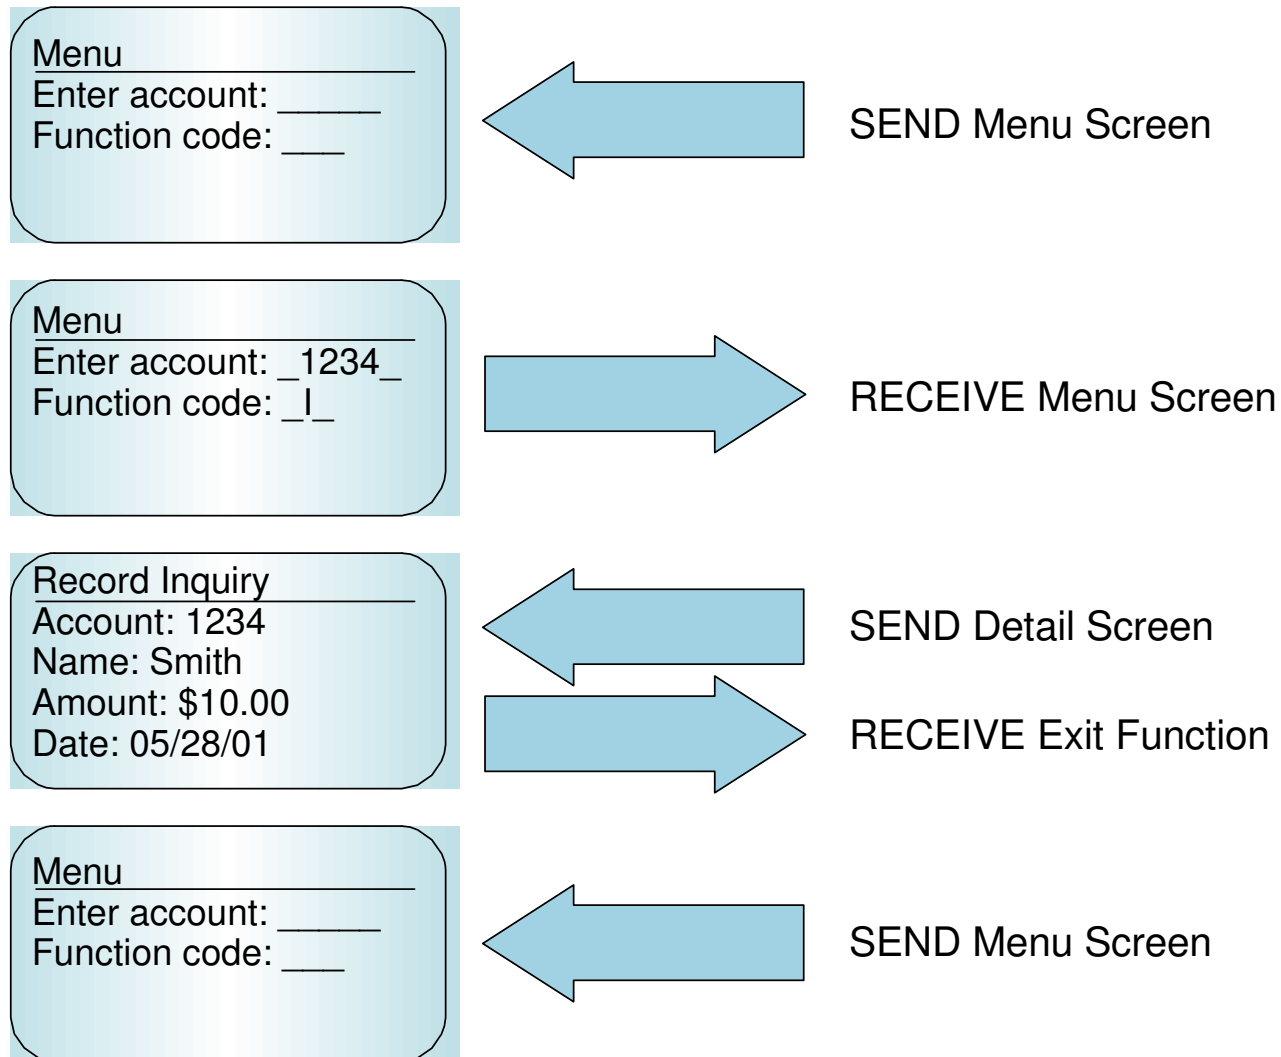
Menu
Enter account: _____
Function code: ___

SEND Menu Screen

Menu
Enter account: _1234_
Function code: _I_

RECEIVE Menu Screen

Record Inquiry
Account: 1234
Name: Smith
Amount: $10.00
Date: 05/28/01

SEND Detail Screen

RECEIVE Exit Function

Menu
Enter account: _____
Function code: ___

SEND Menu Screen